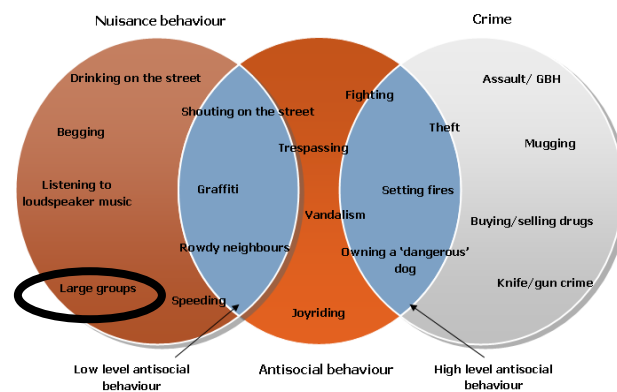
Nuisance behaviour

Crime

Drinking on the street

Begging

Listening to loudspeaker music

Large groups

Shouting on the street

Graffiti

Rowdy neighbours

Speeding

Fighting

Trespassing

Vandalism

Joyriding

Theft

Setting fires

Owning a 'dangerous' dog

Assault/ GBH

Mugging

Buying/selling drugs

Knife/gun crime

Low level antisocial behaviour

Antisocial behaviour

High level antisocial behaviour